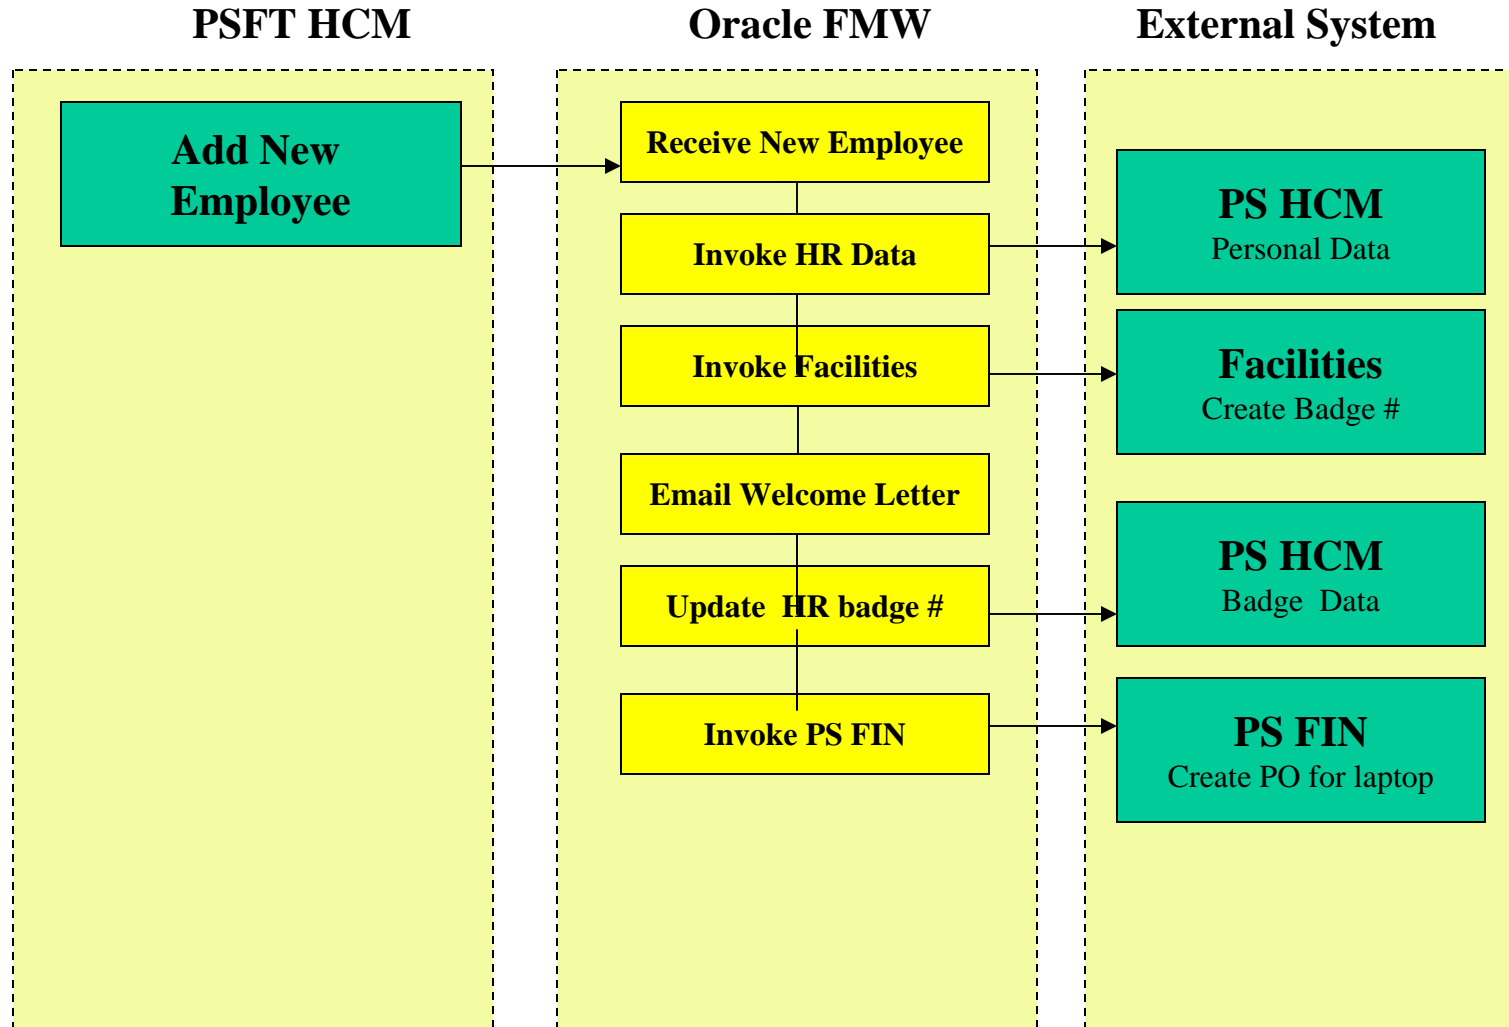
PSFT HCM

Oracle FMW

External System

Add New Employee

Receive New Employee

Invoke HR Data

Invoke Facilities

Email Welcome Letter

Update HR badge #

Invoke PS FIN

PS HCM
Personal Data

Facilities
Create Badge #

PS HCM
Badge Data

PS FIN
Create PO for laptop